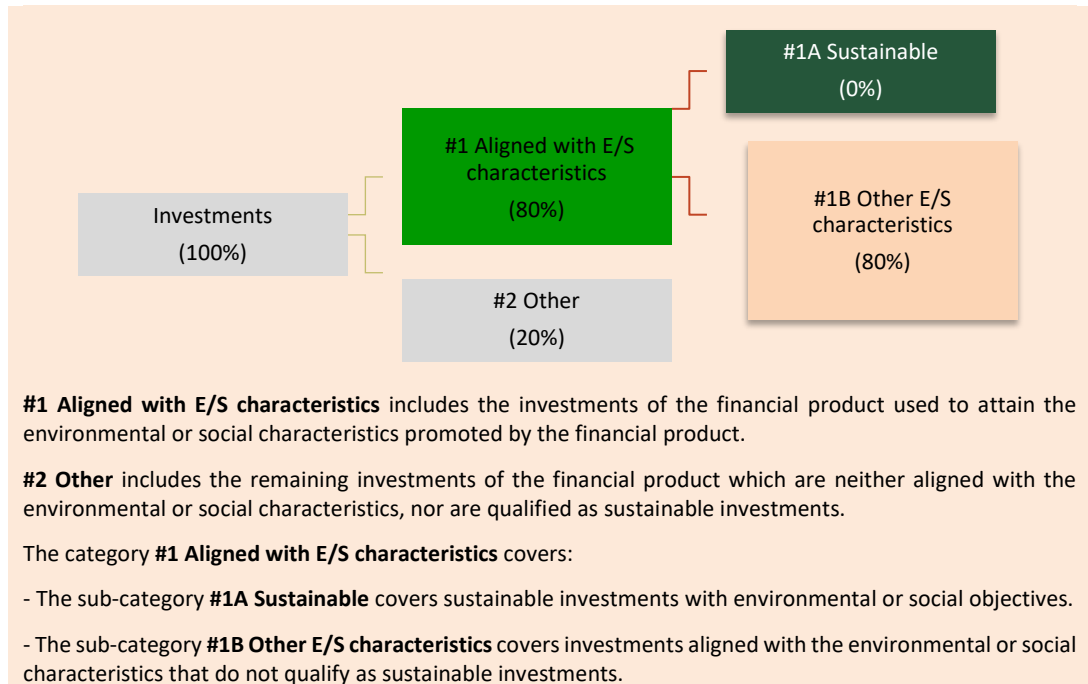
#1A Sustainable
(0%)

#1 Aligned with E/S characteristics
(80%)

#1B Other E/S characteristics
(80%)

Investments
(100%)

#2 Other
(20%)

**#1 Aligned with E/S characteristics** includes the investments of the financial product used to attain the environmental or social characteristics promoted by the financial product.

**#2 Other** includes the remaining investments of the financial product which are neither aligned with the environmental or social characteristics, nor are qualified as sustainable investments.

The category **#1 Aligned with E/S characteristics** covers:

- The sub-category **#1A Sustainable** covers sustainable investments with environmental or social objectives.

- The sub-category **#1B Other E/S characteristics** covers investments aligned with the environmental or social characteristics that do not qualify as sustainable investments.